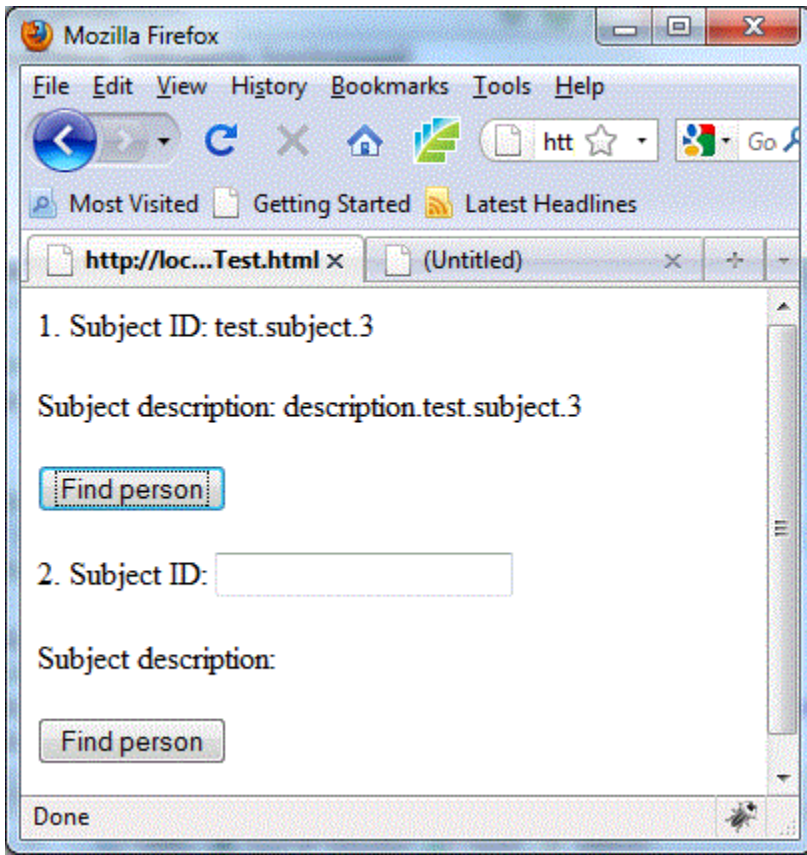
Mozilla Firefox

File Edit View History Bookmarks Tools Help

htt

Go

Most Visited Getting Started Latest Headlines

http://loc...Test.html × (Untitled) ×

1. Subject ID: test.subject.3

Subject description: description.test.subject.3

Find person

2. Subject ID:

Subject description:

Find person

Done